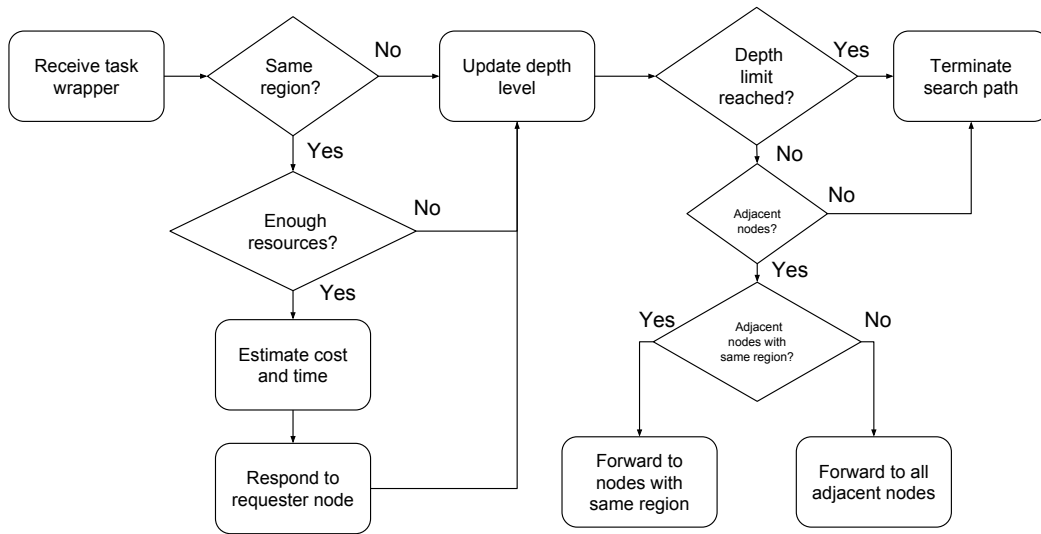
Receive task wrapper

Same region?

No

Update depth level

Depth limit reached?

Yes

Terminate search path

Yes

Enough resources?

No

Yes

Estimate cost and time

Respond to requester node

No

Adjacent nodes?

No

Yes

Adjacent nodes with same region?

Yes

No

Forward to nodes with same region

Forward to all adjacent nodes